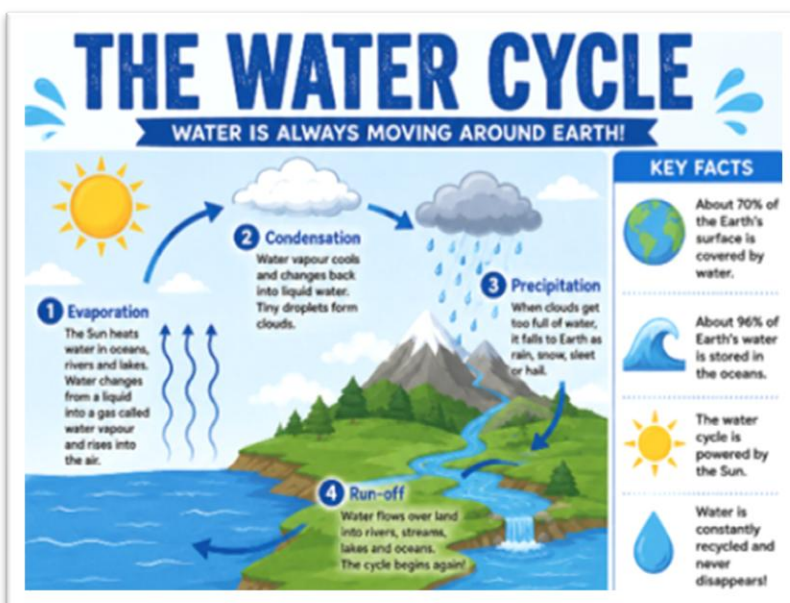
THE WATER CYCLE

WATER IS ALWAYS MOVING AROUND EARTH!

1 Evaporation
The Sun heats water in oceans, rivers and lakes. Water changes from a liquid into a gas called water vapour and rises into the air.

2 Condensation
Water vapour cools and changes back into liquid water. Tiny droplets form clouds.

3 Precipitation
When clouds get too full of water, it falls to Earth as rain, snow, sleet or hail.

4 Run-off
Water flows over land into rivers, streams, lakes and oceans. The cycle begins again!

KEY FACTS

About 70% of the Earth's surface is covered by water.

About 96% of Earth's water is stored in the oceans.

The water cycle is powered by the Sun.

Water is constantly recycled and never disappears!